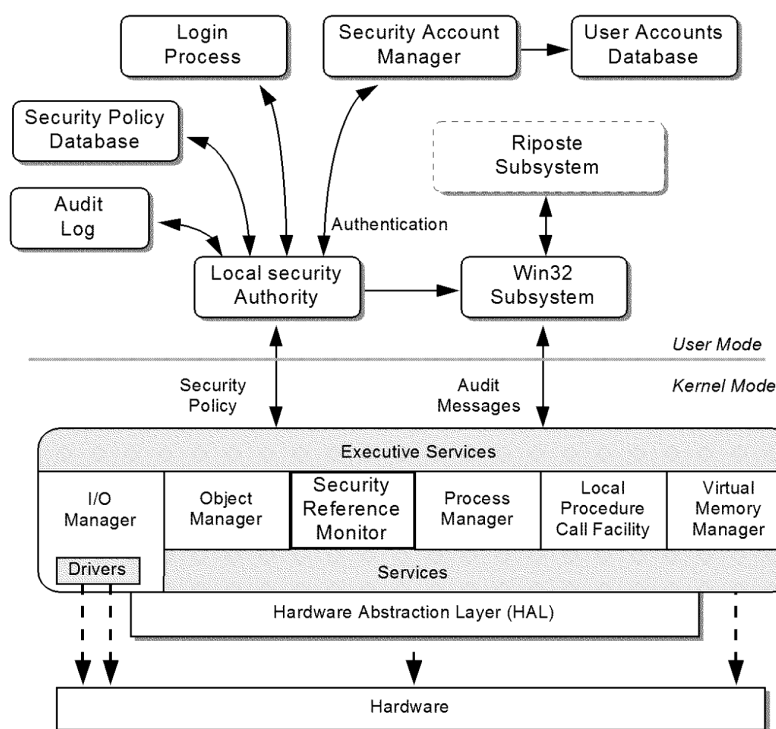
Login Process

Security Account Manager

User Accounts Database

Security Policy Database

Riposte Subsystem

Audit Log

Authentication

Local security Authority

Win32 Subsystem

User Mode

Kernel Mode

Security Policy

Audit Messages

Executive Services

I/O Manager

Object Manager

Security Reference Monitor

Process Manager

Local Procedure Call Facility

Virtual Memory Manager

Drivers

Services

Hardware Abstraction Layer (HAL)

Hardware